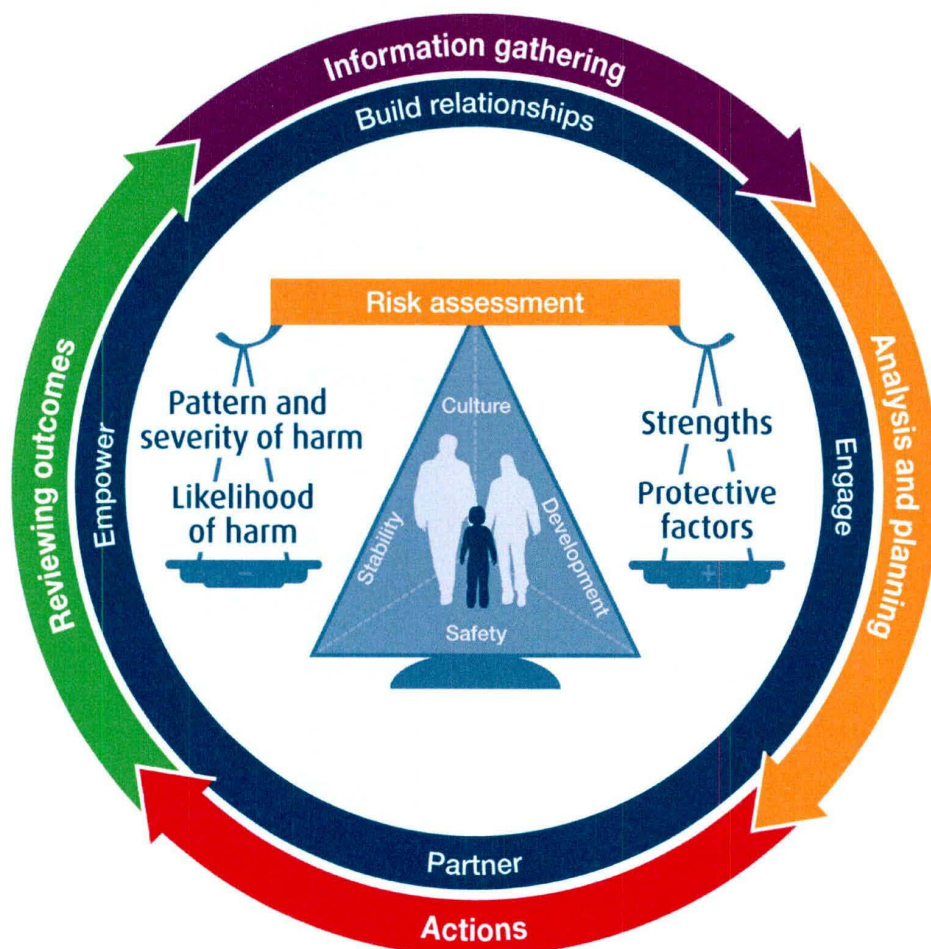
Information gathering

Build relationships

Analysis and planning

Engage

Actions

Partner

Reviewing outcomes

Empower

Risk assessment

Pattern and severity of harm

Likelihood of harm

−

Culture

Stability

Development

Safety

Strengths

Protective factors

+